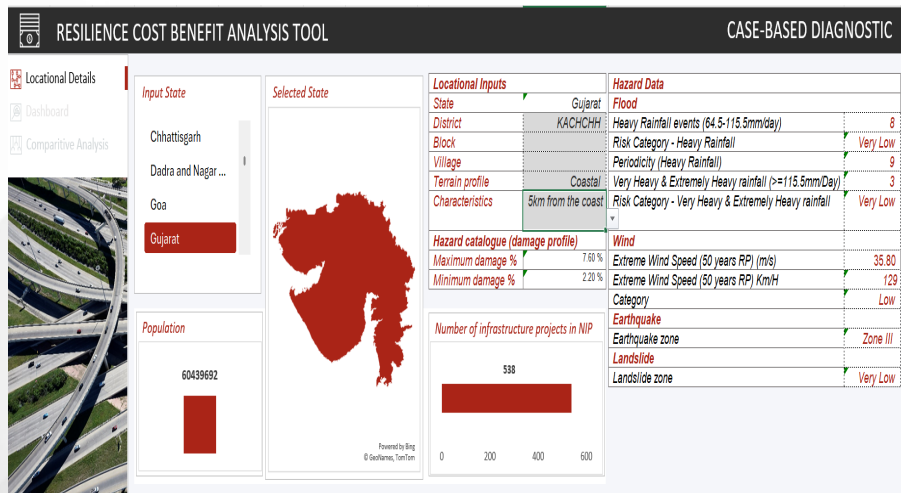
RESILIENCE COST BENEFIT ANALYSIS TOOL

CASE-BASED DIAGNOSTIC

Locational Details
Dashboard
Comparitive Analysis

Input State
Chhattisgarh
Dadra and Nagar ...
Goa
Gujarat

Selected State

Powered by Bing
© GeoNames, TomTom

Population
60439692

| Locational Inputs | |
|---|---|
| State | Gujarat |
| District | KACHCHH |
| Block | |
| Village | |
| Terrain profile | Coastal |
| Characteristics | 5km from the coast |

| Hazard catalogue (damage profile) | |
|---|---|
| Maximum damage % | 7.60 % |
| Minimum damage % | 2.20 % |

Number of infrastructure projects in NIP
538
0 200 400 600

| Hazard Data | |
|---|---|
| Flood | |
| Heavy Rainfall events (64.5-115.5mm/day) | 8 |
| Risk Category - Heavy Rainfall | Very Low |
| Periodicity (Heavy Rainfall) | 9 |
| Very Heavy & Extremely Heavy rainfall (>=115.5mm/Day) | 3 |
| Risk Category - Very Heavy & Extremely Heavy rainfall | Very Low |
| Wind | |
| Extreme Wind Speed (50 years RP) (m/s) | 35.80 |
| Extreme Wind Speed (50 years RP) Km/H | 129 |
| Category | Low |
| Earthquake | |
| Earthquake zone | Zone III |
| Landslide | |
| Landslide zone | Very Low |